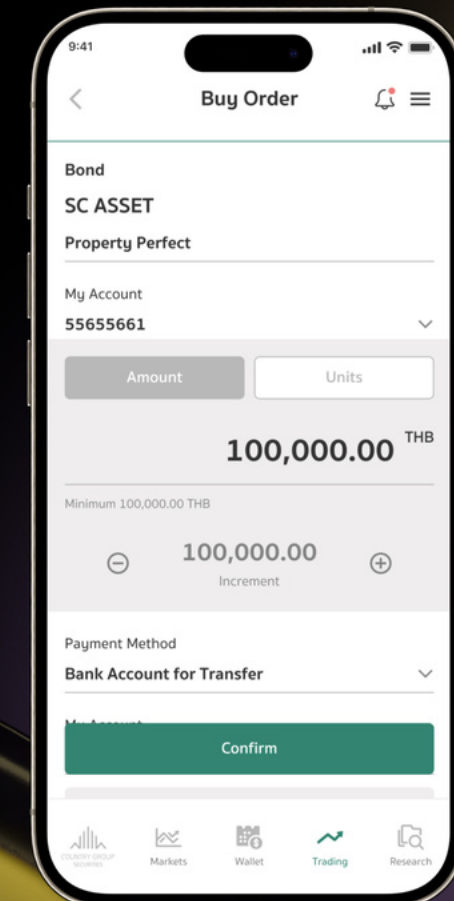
9:41

Buy Order

Bond

SC ASSET

Property Perfect

My Account

55655661

Amount

Units

100,000.00 THB

Minimum 100,000.00 THB

100,000.00

Increment

Payment Method

Bank Account for Transfer

My Account

Confirm

COUNTRY GROUP SECURITIES

Markets

Wallet

Trading

Research